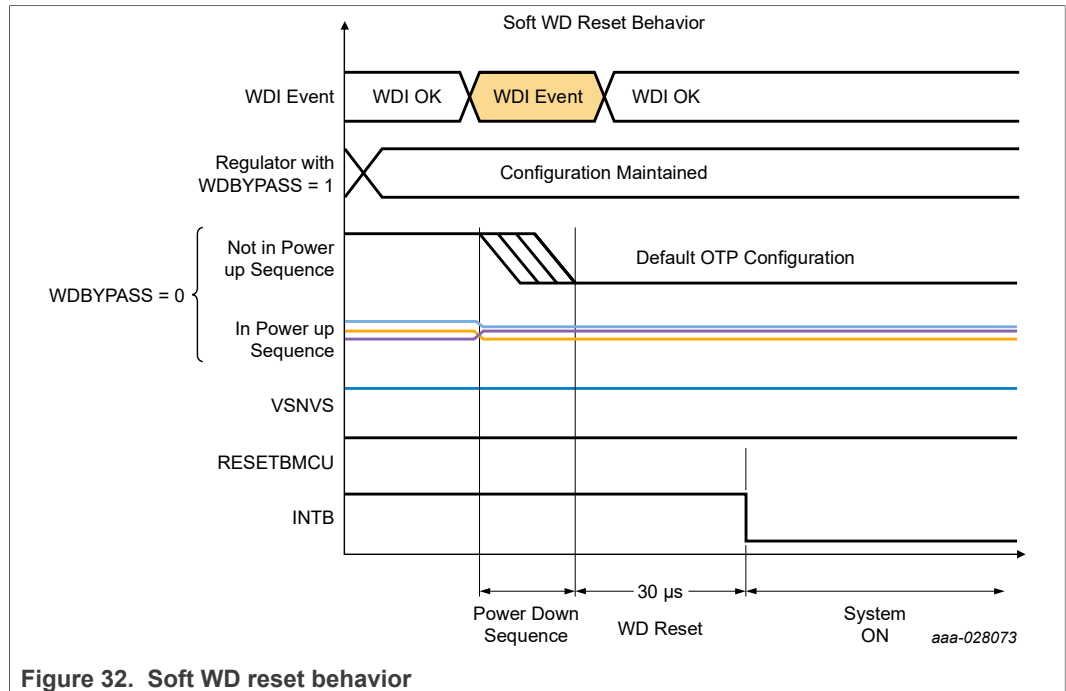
Soft WD Reset Behavior

WDI Event

WDI OK

WDI Event

WDI OK

Regulator with WDBYPASS = 1

Configuration Maintained

WDBYPASS = 0

Not in Power up Sequence

Default OTP Configuration

In Power up Sequence

VSNVS

RESETBMCU

INTB

30 µs

Power Down Sequence

WD Reset

System ON

aaa-028073

Figure 32. Soft WD reset behavior